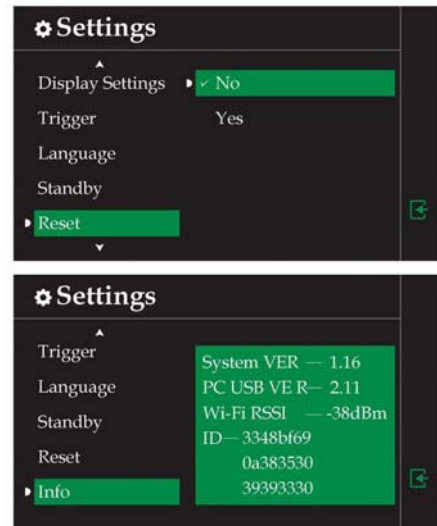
Settings

Display Settings
Trigger
Language
Standby
Reset

✓ No
Yes

Settings

Trigger
Language
Standby
Reset
Info

System VER — 1.16
PC USB VE R— 2.11
Wi-Fi RSSI —-38dBm
ID— 3348bf69
0a383530
39393330